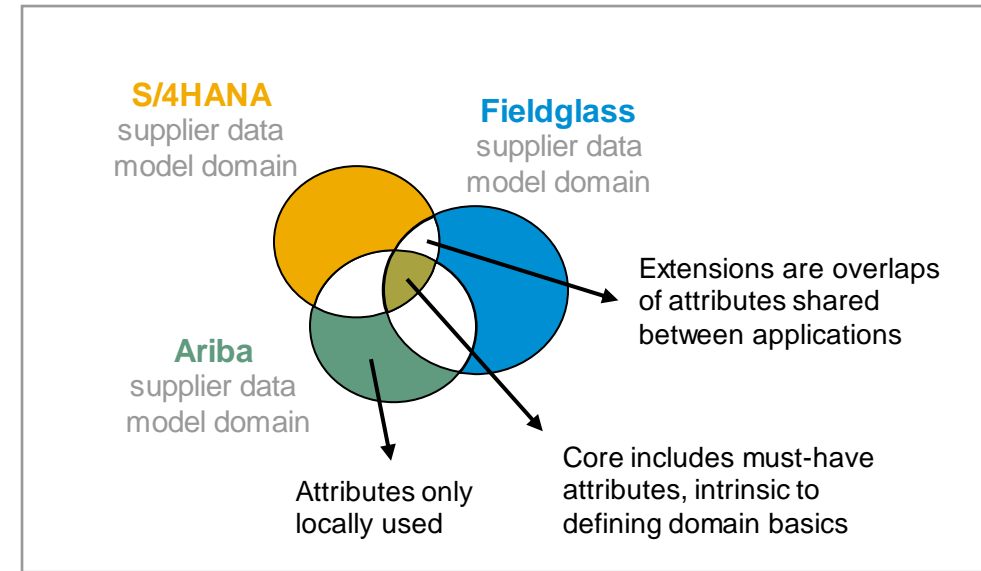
S/4HANA
supplier data model domain

Fieldglass
supplier data model domain

Ariba
supplier data model domain

Extensions are overlaps of attributes shared between applications

Core includes must-have attributes, intrinsic to defining domain basics

Attributes only locally used